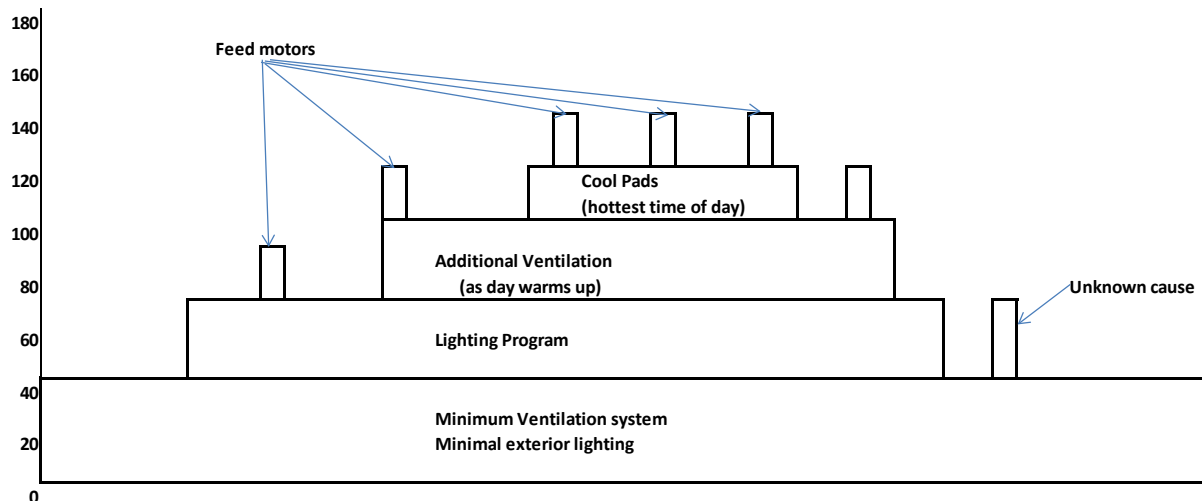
180
160
140
120
100
80
60
40
20
0

Feed motors

Cool Pads
(hottest time of day)

Additional Ventilation
(as day warms up)

Unknown cause

Lighting Program

Minimum Ventilation system
Minimal exterior lighting